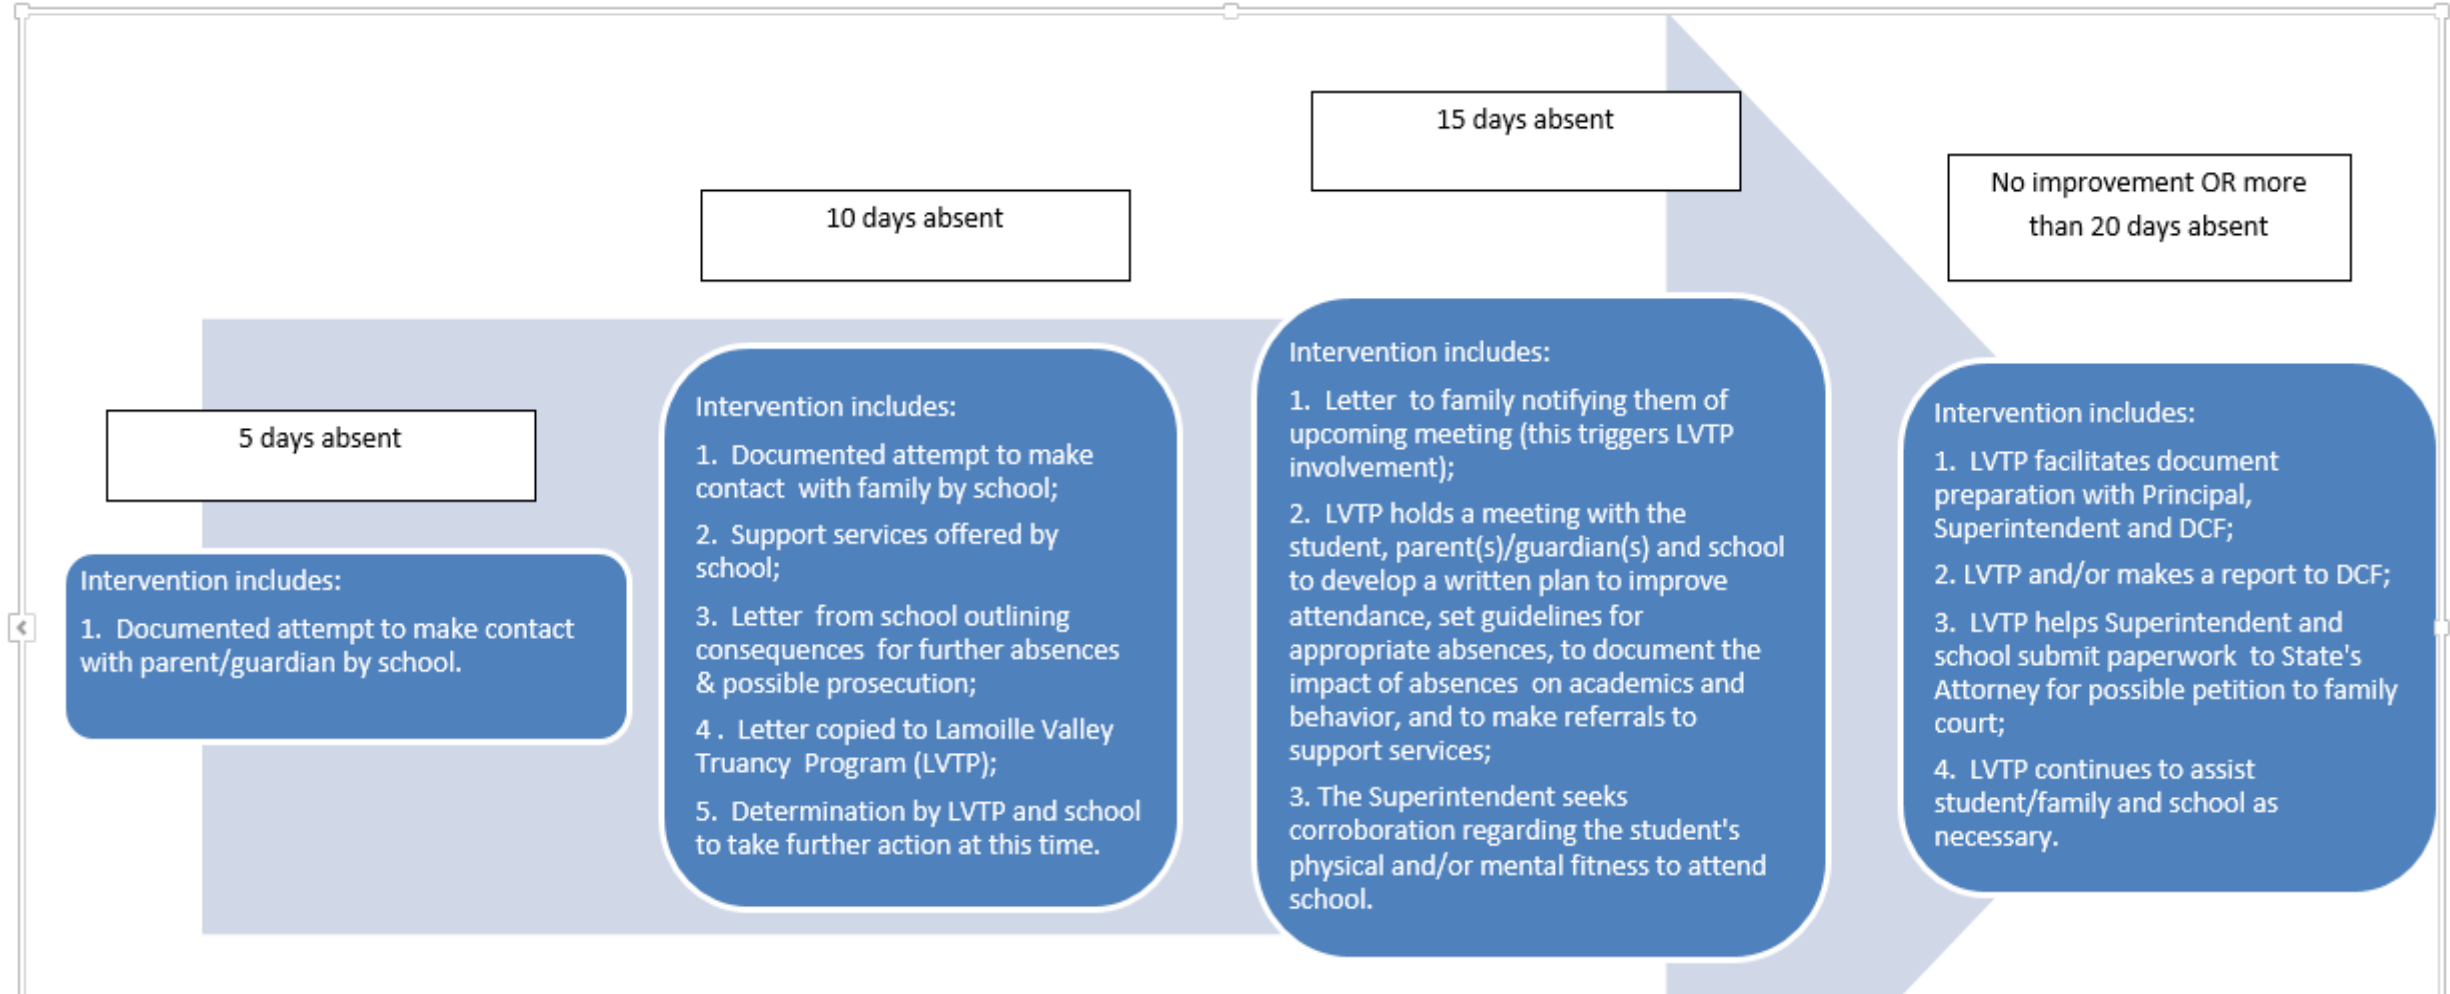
5 days absent

Intervention includes:

1. Documented attempt to make contact with parent/guardian by school.

10 days absent

Intervention includes:

1. Documented attempt to make contact with family by school;

2. Support services offered by school;

3. Letter from school outlining consequences for further absences & possible prosecution;

4 . Letter copied to Lamoille Valley Truancy Program (LVTP);

5. Determination by LVTP and school to take further action at this time.

15 days absent

Intervention includes:

1. Letter to family notifying them of upcoming meeting (this triggers LVTP involvement);

2. LVTP holds a meeting with the student, parent(s)/guardian(s) and school to develop a written plan to improve attendance, set guidelines for appropriate absences, to document the impact of absences on academics and behavior, and to make referrals to support services;

3. The Superintendent seeks corroboration regarding the student's physical and/or mental fitness to attend school.

No improvement OR more than 20 days absent

Intervention includes:

1. LVTP facilitates document preparation with Principal, Superintendent and DCF;

2. LVTP and/or makes a report to DCF;

3. LVTP helps Superintendent and school submit paperwork to State's Attorney for possible petition to family court;

4. LVTP continues to assist student/family and school as necessary.